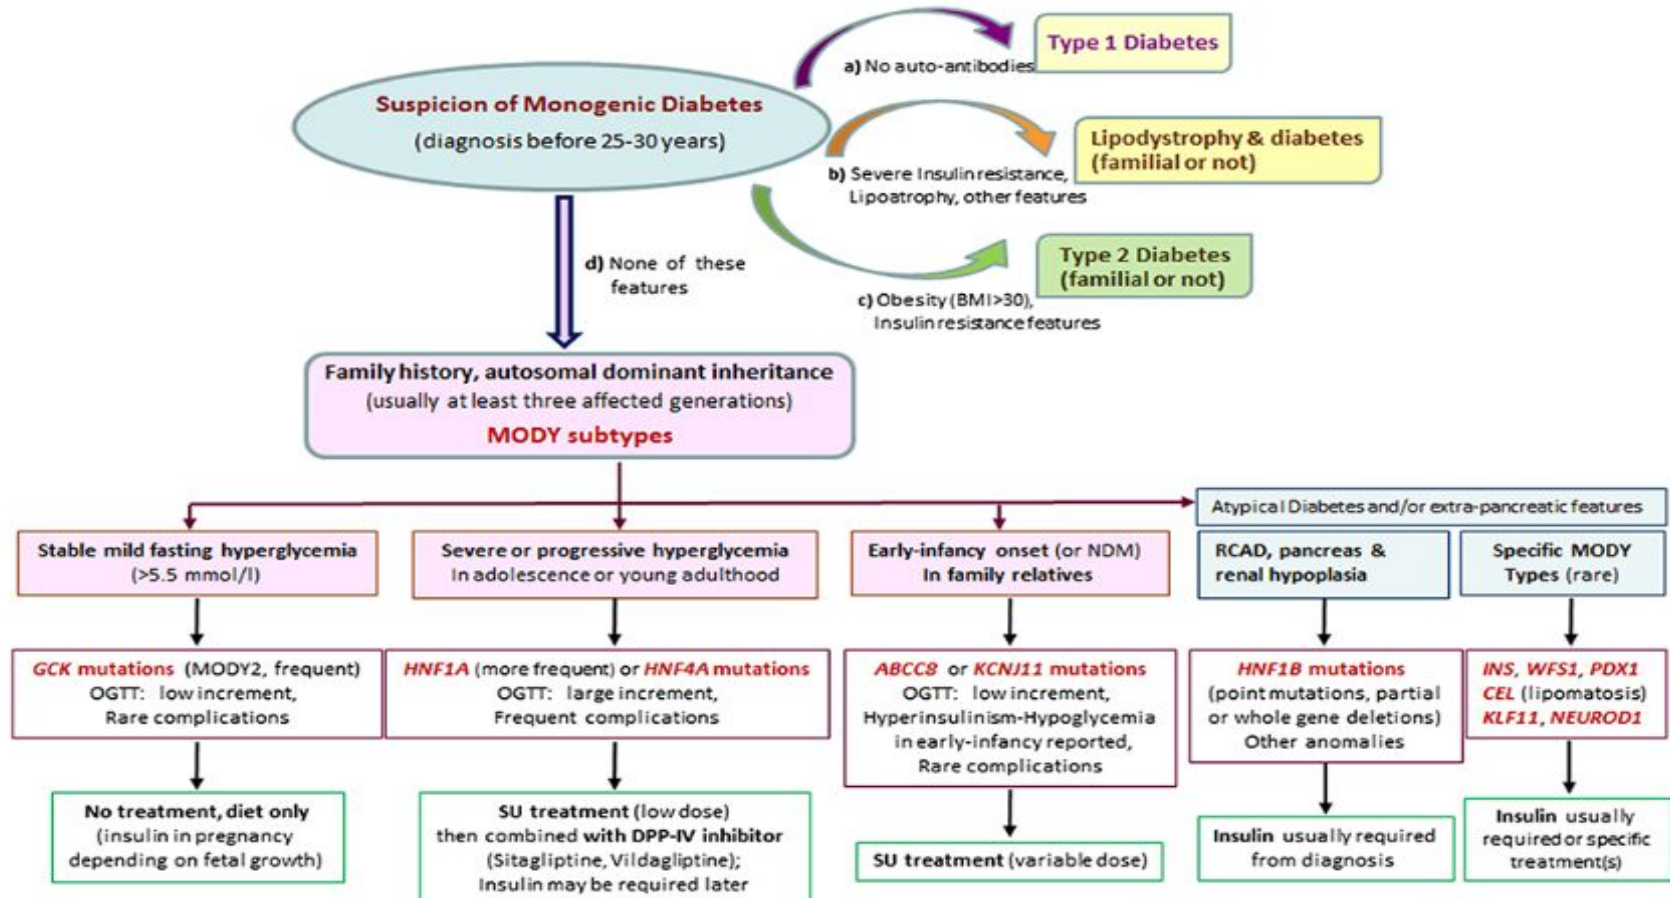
Suspicion of Monogenic Diabetes
(diagnosis before 25-30 years)

a) No auto-antibodies

Type 1 Diabetes

b) Severe Insulin resistance, Lipoatrophy, other features

Lipodystrophy & diabetes (familial or not)

c) Obesity (BMI>30), Insulin resistance features

Type 2 Diabetes (familial or not)

d) None of these features

Family history, autosomal dominant inheritance
(usually at least three affected generations)
MODY subtypes

Atypical Diabetes and/or extra-pancreatic features

Stable mild fasting hyperglycemia (>5.5 mmol/l)

GCK mutations (MODY2, frequent)
OGTT: low increment,
Rare complications

No treatment, diet only
(insulin in pregnancy depending on fetal growth)

Severe or progressive hyperglycemia
In adolescence or young adulthood

HNF1A (more frequent) or HNF4A mutations
OGTT: large increment,
Frequent complications

SU treatment (low dose)
then combined with DPP-IV inhibitor
(Sitagliptine, Vildagliptine);
Insulin may be required later

Early-infancy onset (or NDM)
In family relatives

ABCC8 or KCNJ11 mutations
OGTT: low increment,
Hyperinsulinism-Hypoglycemia in early-infancy reported,
Rare complications

SU treatment (variable dose)

RCAD, pancreas & renal hypoplasia

HNF1B mutations
(point mutations, partial or whole gene deletions)
Other anomalies

Insulin usually required from diagnosis

Specific MODY Types (rare)

INS, WFS1, PDX1
CEL (lipomatosis)
KLF11, NEUROD1

Insulin usually required or specific treatment(s)